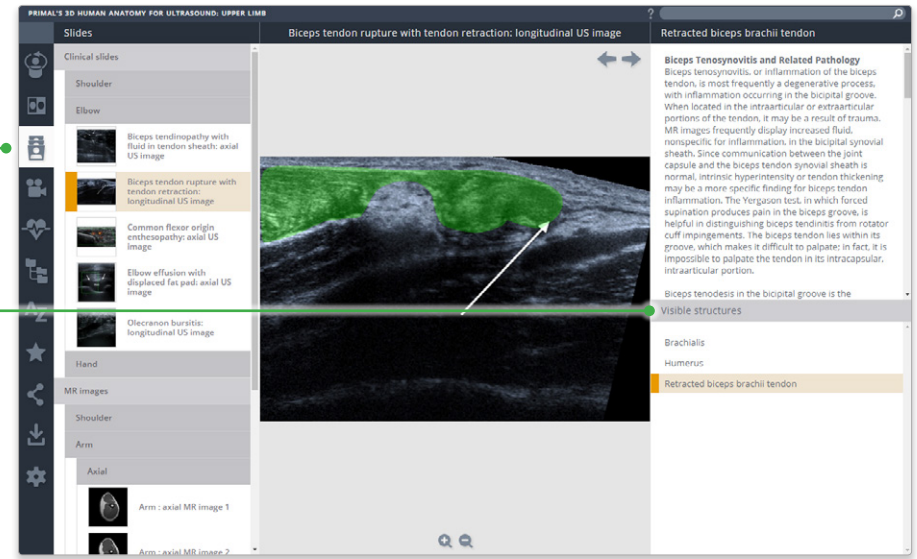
PRIMAL'S 3D HUMAN ANATOMY FOR ULTRASOUND: UPPER LIMB

Slides

Clinical slides

Shoulder

Elbow

Biceps tendinopathy with fluid in tendon sheath: axial US image

Biceps tendon rupture with tendon retraction: longitudinal US image

Common flexor origin enthesopathy: axial US image

Elbow effusion with displaced fat pad: axial US image

Olecranon bursitis: longitudinal US image

Hand

MR images

Shoulder

Arm

Axial

Arm : axial MR image 1

Arm : axial MR image 2

Biceps tendon rupture with tendon retraction: longitudinal US image

Retracted biceps brachii tendon

Biceps Tenosynovitis and Related Pathology

Biceps tenosynovitis, or inflammation of the biceps tendon, is most frequently a degenerative process, with inflammation occurring in the bicipital groove. When located in the intraarticular or extraarticular portions of the tendon, it may be a result of trauma. MR images frequently display increased fluid, nonspecific for inflammation, in the bicipital synovial sheath. Since communication between the joint capsule and the biceps tendon synovial sheath is normal, intrinsic hyperintensity or tendon thickening may be a more specific finding for biceps tendon inflammation. The Yergason test, in which forced supination produces pain in the biceps groove, is helpful in distinguishing biceps tendinitis from rotator cuff impingements. The biceps tendon lies within its groove, which makes it difficult to palpate; in fact, it is impossible to palpate the tendon in its intracapsular, intraarticular portion.

Biceps tenodesis in the bicipital groove is the

Visible structures

Brachialis

Humerus

Retracted biceps brachii tendon